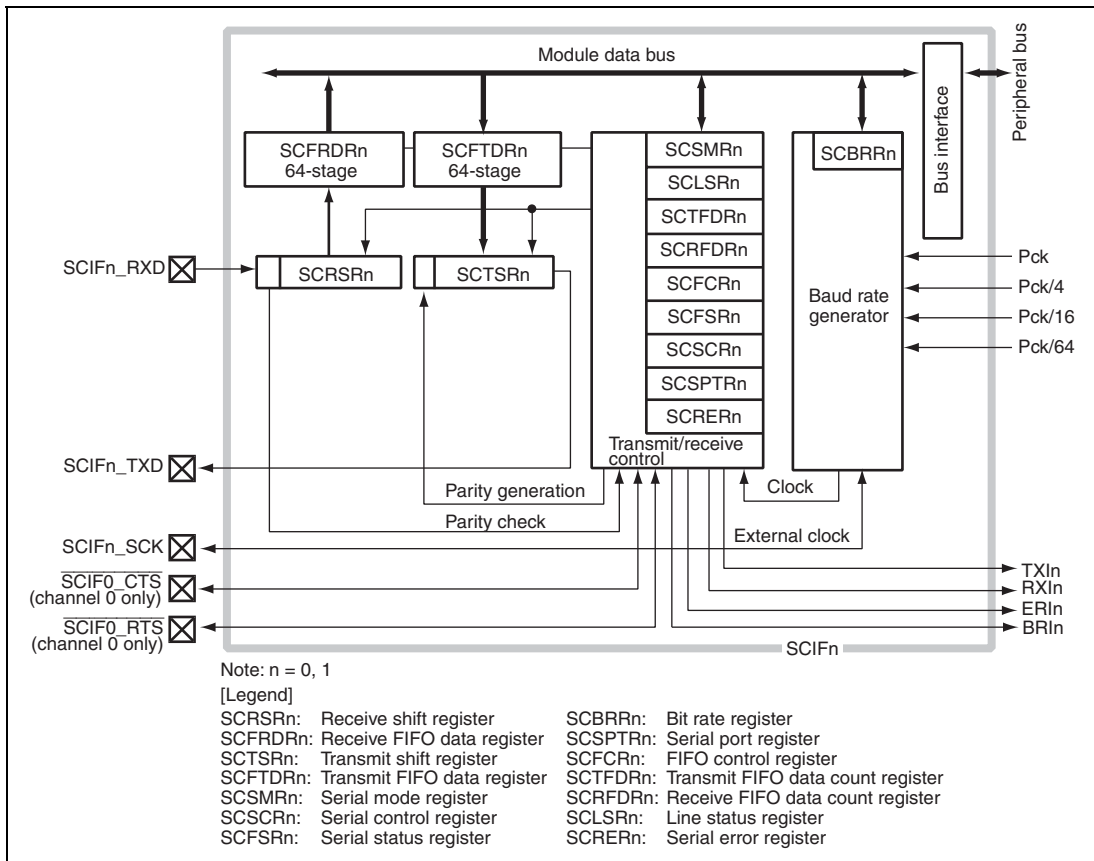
Module data bus

Peripheral bus

Bus interface

SCFRDRn 64-stage

SCFTDRn 64-stage

SCSMRn

SCLSRn

SCTFDRn

SCRFDRn

SCFCRn

SCFSRn

SCSCRn

SCSPTRn

SCRERn

Transmit/receive control

SCBRRn

Baud rate generator

Pck

Pck/4

Pck/16

Pck/64

SCIFn_RXD

SCRSRn

SCTSRn

SCIFn_TXD

Parity generation

Parity check

Clock

External clock

SCIFn_SCK

$\overline{SCIF0\_CTS}$ (channel 0 only)

$\overline{SCIF0\_RTS}$ (channel 0 only)

TXIn

RXIn

ERIn

BRIn

SCIFn

Note: n = 0, 1

[Legend]

SCRSRn: Receive shift register
SCFRDRn: Receive FIFO data register
SCTSRn: Transmit shift register
SCFTDRn: Transmit FIFO data register
SCSMRn: Serial mode register
SCSCRn: Serial control register
SCFSRn: Serial status register

SCBRRn: Bit rate register
SCSPTRn: Serial port register
SCFCRn: FIFO control register
SCTFDRn: Transmit FIFO data count register
SCRFDRn: Receive FIFO data count register
SCLSRn: Line status register
SCRERn: Serial error register